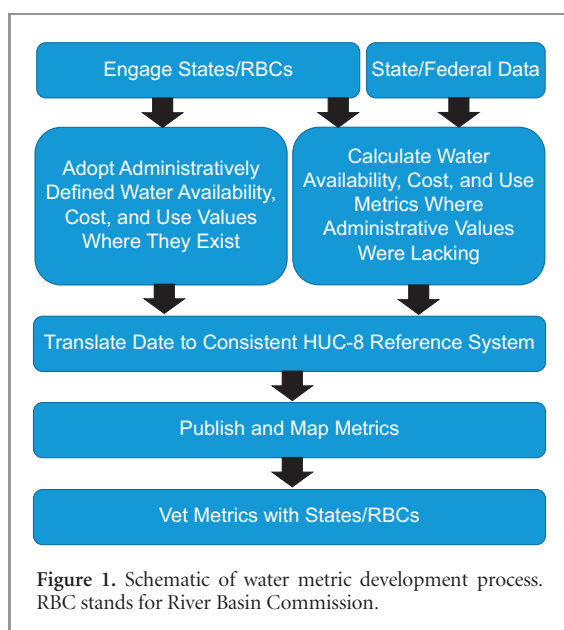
Engage States/RBCs

State/Federal Data

Adopt Administratively Defined Water Availability, Cost, and Use Values Where They Exist

Calculate Water Availability, Cost, and Use Metrics Where Administrative Values Were Lacking

Translate Date to Consistent HUC-8 Reference System

Publish and Map Metrics

Vet Metrics with States/RBCs

**Figure 1.** Schematic of water metric development process. RBC stands for River Basin Commission.